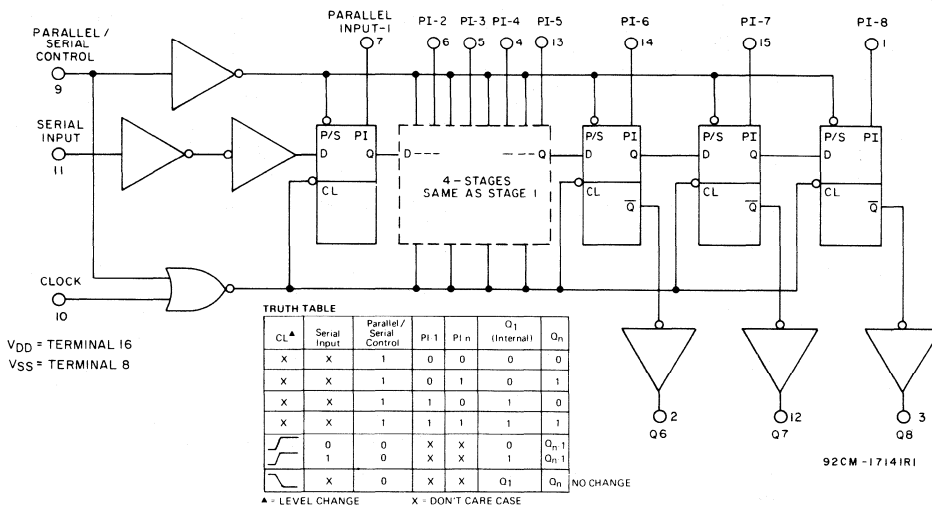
PARALLEL / SERIAL CONTROL
9

SERIAL INPUT
11

CLOCK
10

PARALLEL INPUT-1
7

PI-2 6
PI-3 5
PI-4 4
PI-5 13
PI-6 14
PI-7 15
PI-8 1

P/S PI
D Q
CL

D --- 4 - STAGES SAME AS STAGE 1 --- Q

P/S PI
D Q
CL $\overline{Q}$

P/S PI
D Q
CL $\overline{Q}$

P/S PI
D Q
CL $\overline{Q}$

$V_{DD}$ = TERMINAL 16
$V_{SS}$ = TERMINAL 8

TRUTH TABLE

| CL▲ | Serial Input | Parallel / Serial Control | PI 1 | PI n | $Q_1$ (Internal) | $Q_n$ |
|---|---|---|---|---|---|---|
| X | X | 1 | 0 | 0 | 0 | 0 |
| X | X | 1 | 0 | 1 | 0 | 1 |
| X | X | 1 | 1 | 0 | 1 | 0 |
| X | X | 1 | 1 | 1 | 1 | 1 |
| | 0 | 0 | X | X | 0 | $Q_{n-1}$ |
| | 1 | 0 | X | X | 1 | $Q_{n-1}$ |
| | X | 0 | X | X | $Q_1$ | $Q_n$ NO CHANGE |

▲ = LEVEL CHANGE X = DON'T CARE CASE

2
Q6

12
Q7

3
Q8

92CM-17141R1